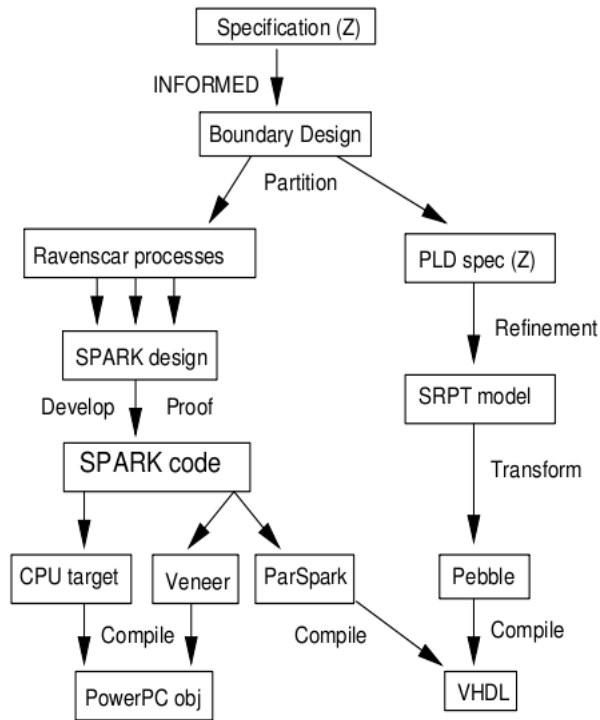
Specification (Z)

INFORMED

Boundary Design

Partition

Ravenscar processes

PLD spec (Z)

Refinement

SPARK design

Develop

Proof

SRPT model

SPARK code

Transform

CPU target

Veneer

ParSpark

Pebble

Compile

Compile

Compile

PowerPC obj

VHDL